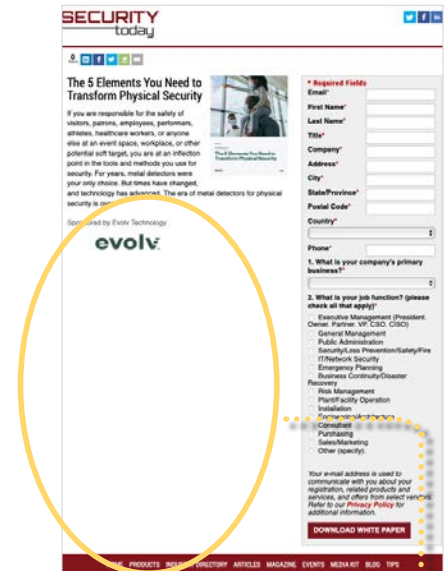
SECURITY today

0

The 5 Elements You Need to Transform Physical Security

If you are responsible for the safety of visitors, patrons, employees, performers, athletes, healthcare workers, or anyone else at an event space, workplace, or other potential soft target, you are at an inflection point in the tools and methods you use for security. For years, metal detectors were your only choice. But times have changed, and technology has advanced. The era of metal detectors for physical security is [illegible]

Sponsored by Evolv Technology

evolv

The 5 Elements You Need to Transform Physical Security

* Required Fields
Email*
First Name*
Last Name*
Title*
Company*
Address*
City*
State/Province*
Postal Code*
Country*
Phone*
1. What is your company's primary business?*
2. What is your job function? (please check all that apply)*
Executive Management (President, Owner, Partner, VP, CSO, CISO)
General Management
Public Administration
Security/Loss Prevention/Safety/Fire
IT/Network Security
Emergency Planning
Business Continuity/Disaster Recovery
Risk Management
Plant/Facility Operation
Installation
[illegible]
Consultant
Purchasing
Sales/Marketing
Other (specify):

Your e-mail address is used to communicate with you about your registration, related products and services, and offers from select vendors. Refer to our Privacy Policy for additional information.

DOWNLOAD WHITE PAPER

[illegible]ME PRODUCTS INDUS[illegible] DIRECTORY ARTICLES MAGAZINE EVENTS MEDIA KIT BLOG TIPS